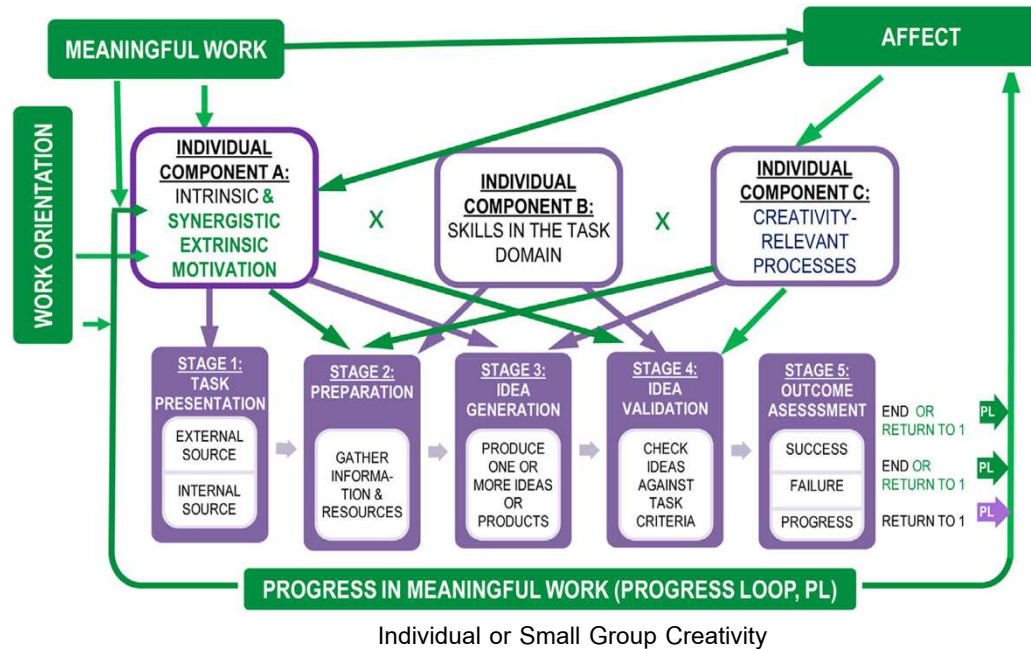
MEANINGFUL WORK

AFFECT

WORK ORIENTATION

INDIVIDUAL COMPONENT A: INTRINSIC & SYNERGISTIC EXTRINSIC MOTIVATION

X

INDIVIDUAL COMPONENT B: SKILLS IN THE TASK DOMAIN

X

INDIVIDUAL COMPONENT C: CREATIVITY-RELEVANT PROCESSES

STAGE 1: TASK PRESENTATION

EXTERNAL SOURCE

INTERNAL SOURCE

STAGE 2: PREPARATION

GATHER INFORMATION & RESOURCES

STAGE 3: IDEA GENERATION

PRODUCE ONE OR MORE IDEAS OR PRODUCTS

STAGE 4: IDEA VALIDATION

CHECK IDEAS AGAINST TASK CRITERIA

STAGE 5: OUTCOME ASESSSMENT

SUCCESS

FAILURE

PROGRESS

END OR RETURN TO 1

PL

END OR RETURN TO 1

PL

RETURN TO 1

PL

PROGRESS IN MEANINGFUL WORK (PROGRESS LOOP, PL)

Individual or Small Group Creativity